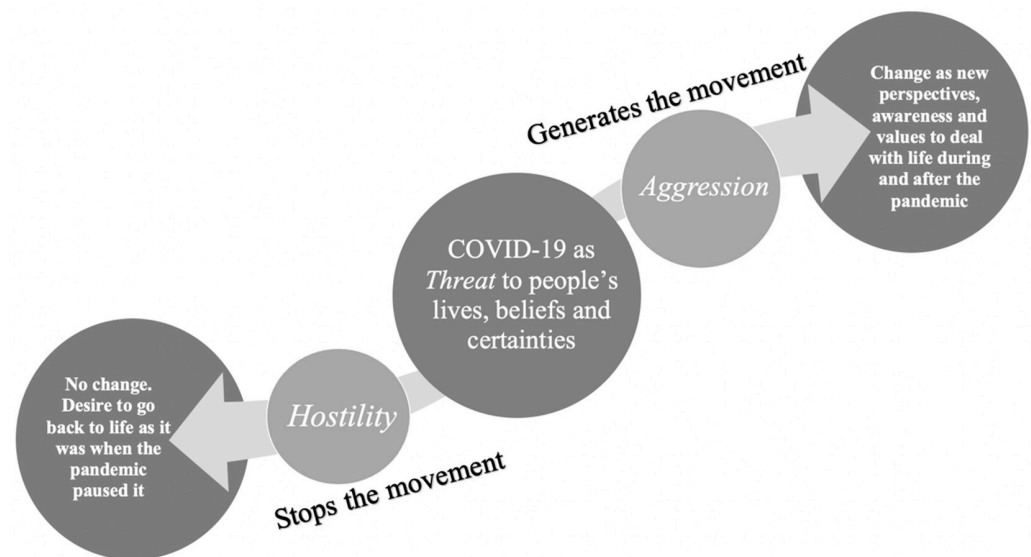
Generates the movement

Change as new perspectives, awareness and values to deal with life during and after the pandemic

Aggression

COVID-19 as *Threat* to people's lives, beliefs and certainties

Hostility

No change. Desire to go back to life as it was when the pandemic paused it

Stops the movement